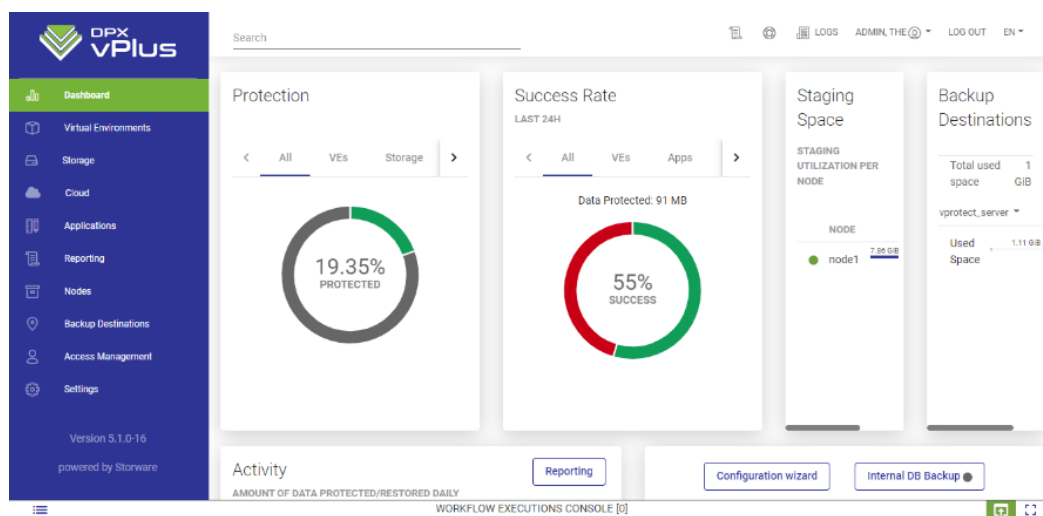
DPX vPlus

Dashboard
Virtual Environments
Storage
Cloud
Applications
Reporting
Nodes
Backup Destinations
Access Management
Settings

Version 5.1.0-16
powered by Storware

Search

LOGS ADMIN, THE LOG OUT EN

Protection
All VEs Storage
19.35%
PROTECTED

Success Rate
LAST 24H
All VEs Apps
Data Protected: 91 MB
55%
SUCCESS

Staging Space
STAGING UTILIZATION PER NODE
NODE
node1 7.86 GiB

Backup Destinations
Total used space 1 GiB
vprotect_server
Used Space 1.11 GiB

Activity
AMOUNT OF DATA PROTECTED/RESTORED DAILY
Reporting

Configuration wizard
Internal DB Backup

WORKFLOW EXECUTIONS CONSOLE [0]